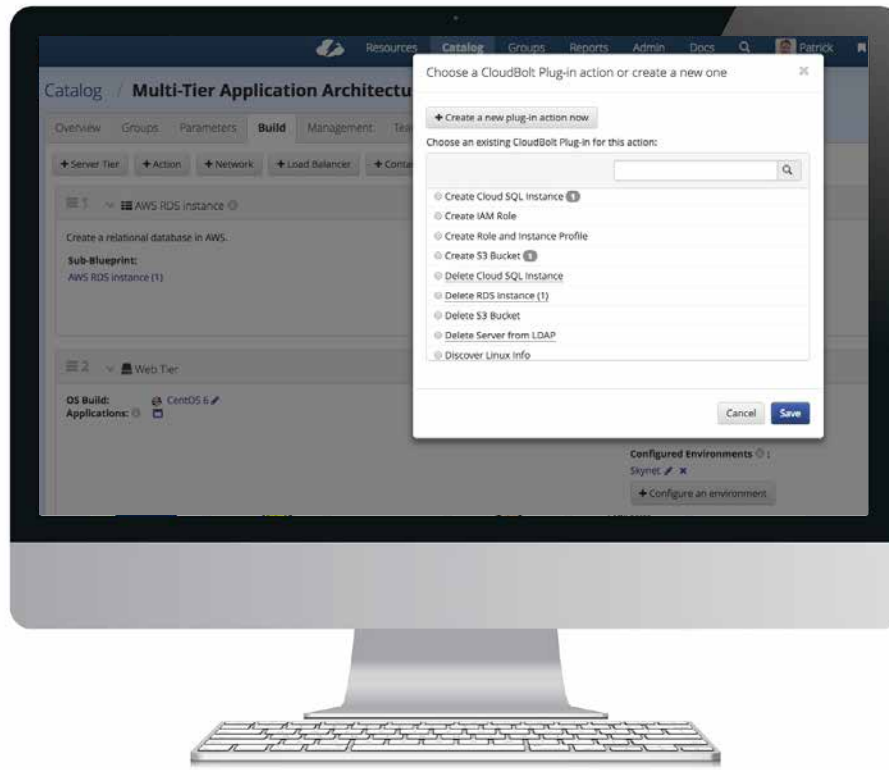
Resources Catalog Groups Reports Admin Docs Patrick

Catalog / Multi-Tier Application Architectu

Overview Groups Parameters Build Management Tea

+ Server Tier + Action + Network + Load Balancer + Conta

1 AWS RDS instance

Create a relational database in AWS.

Sub-Blueprint:
AWS RDS instance (1)

2 Web Tier

OS Build: CentOS 6
Applications:

Configured Environments :
Skynet

+ Configure an environment

Choose a CloudBolt Plug-in action or create a new one

×

+ Create a new plug-in action now

Choose an existing CloudBolt Plug-in for this action:

Create Cloud SQL Instance 1
Create IAM Role
Create Role and Instance Profile
Create S3 Bucket 1
Delete Cloud SQL Instance
Delete RDS Instance (1)
Delete S3 Bucket
Delete Server from LDAP
Discover Linux Info

Cancel Save